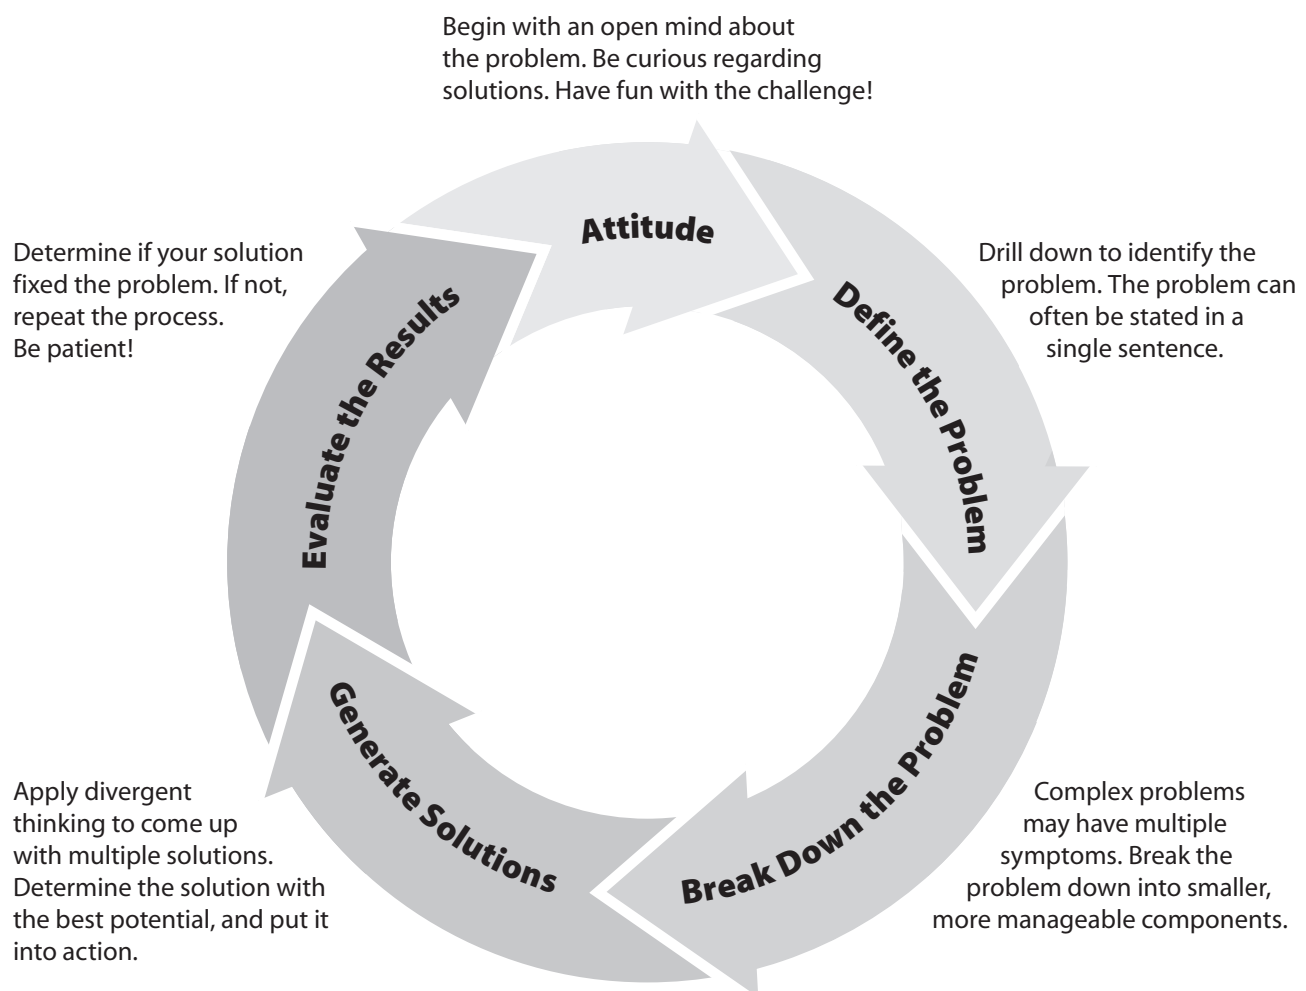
Begin with an open mind about the problem. Be curious regarding solutions. Have fun with the challenge!

Attitude

Drill down to identify the problem. The problem can often be stated in a single sentence.

Define the Problem

Complex problems may have multiple symptoms. Break the problem down into smaller, more manageable components.

Break Down the Problem

Apply divergent thinking to come up with multiple solutions. Determine the solution with the best potential, and put it into action.

Generate Solutions

Determine if your solution fixed the problem. If not, repeat the process. Be patient!

Evaluate the Results